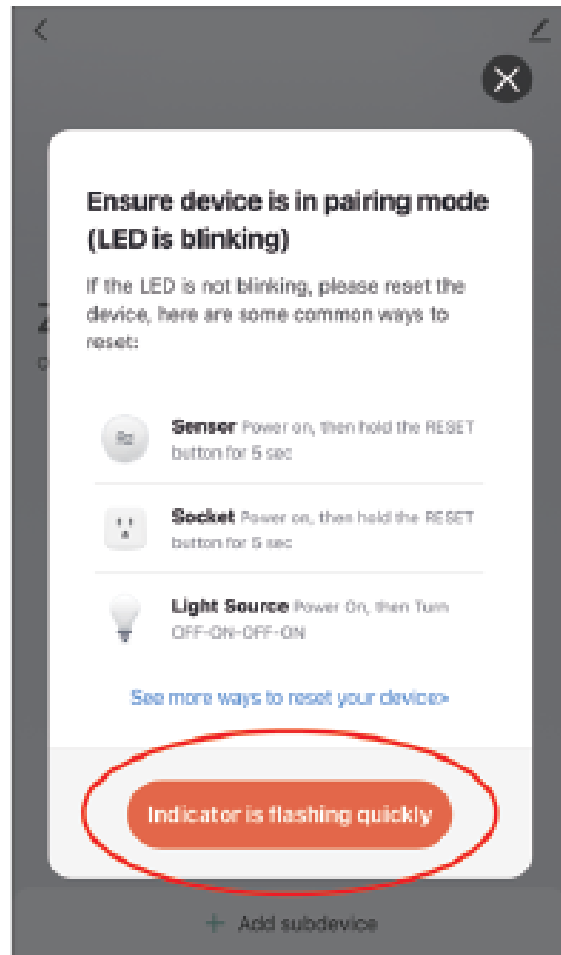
Ensure device is in pairing mode (LED is blinking)

If the LED is not blinking, please reset the device, here are some common ways to reset:

Senser Power on, then hold the RESET button for 5 sec

Socket Power on, then hold the RESET button for 5 sec

Light Source Power On, then Turn OFF-ON-OFF-ON

See more ways to reset your device»

Indicator is flashing quickly

+ Add subdevice